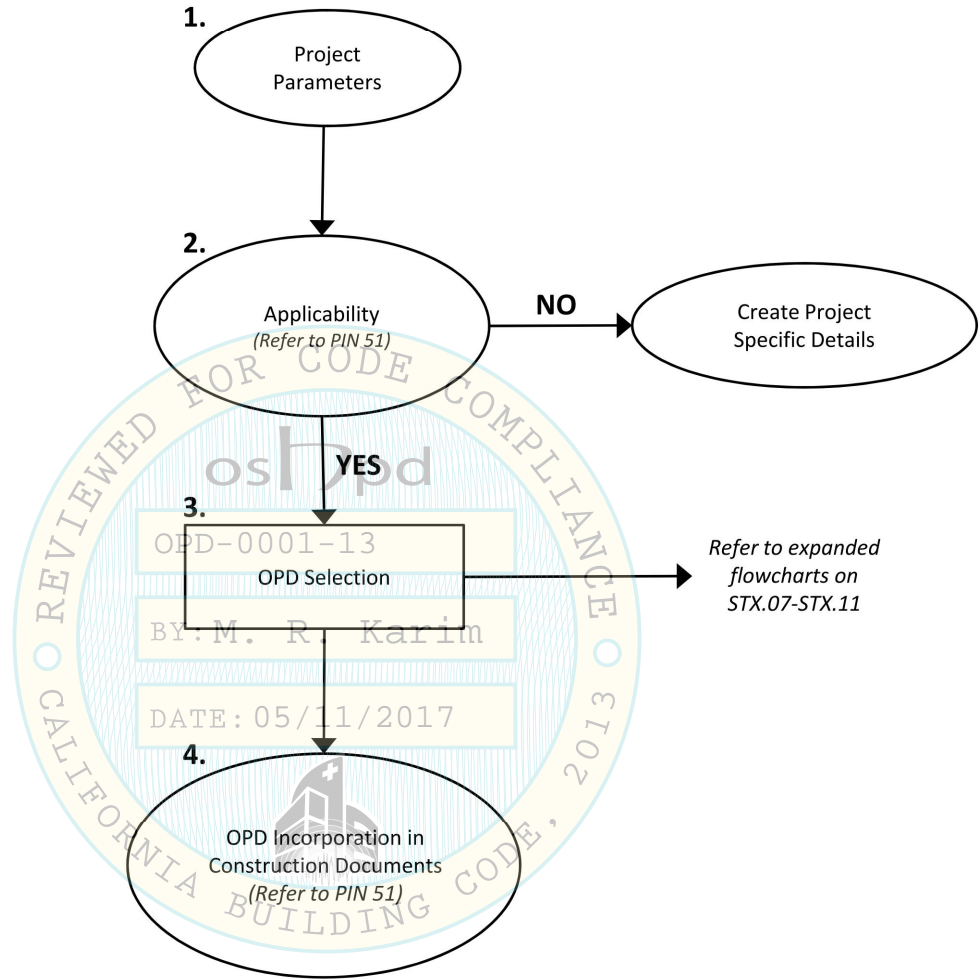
1.
Project Parameters

2.
Applicability
(Refer to PIN 51)

NO

Create Project Specific Details

YES

3.
OPD Selection

Refer to expanded flowcharts on STX.07-STX.11

4.
OPD Incorporation in Construction Documents
(Refer to PIN 51)

REVIEWED FOR CODE COMPLIANCE
oshpd
OPD-0001-13
BY: M. R. Karim
DATE: 05/11/2017
CALIFORNIA BUILDING CODE, 2013